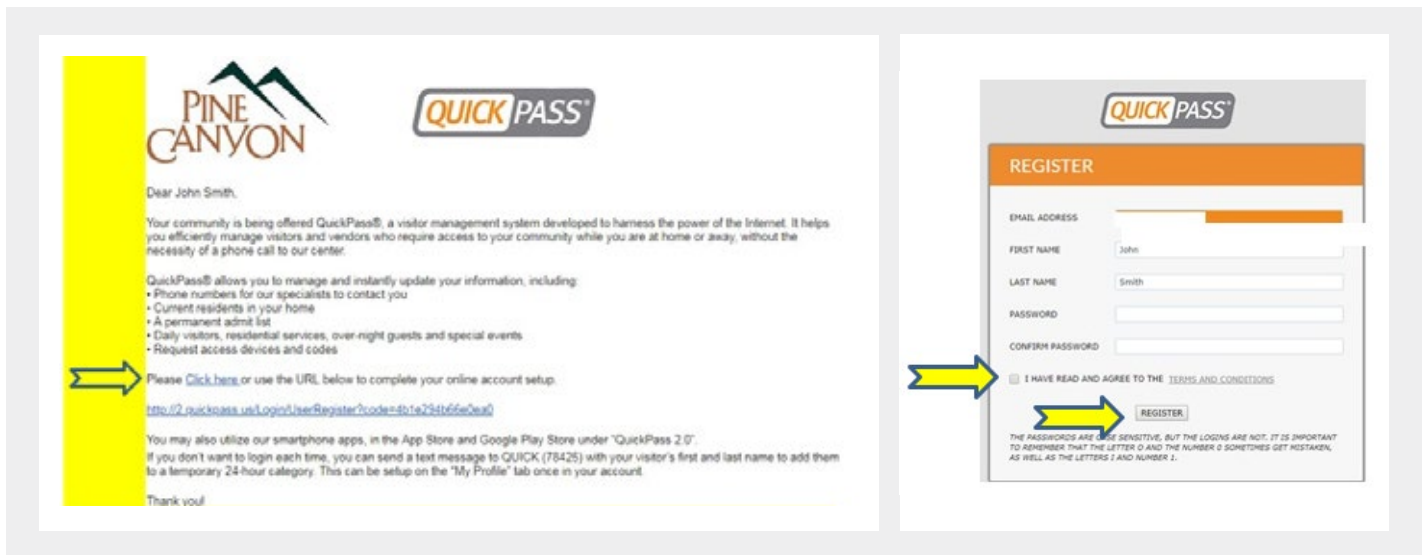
PINE CANYON

QUICK PASS®

Dear John Smith,

Your community is being offered QuickPass®, a visitor management system developed to harness the power of the Internet. It helps you efficiently manage visitors and vendors who require access to your community while you are at home or away, without the necessity of a phone call to our center.

QuickPass® allows you to manage and instantly update your information, including:
• Phone numbers for our specialists to contact you
• Current residents in your home
• A permanent admit list
• Daily visitors, residential services, over-night guests and special events
• Request access devices and codes

Please Click here or use the URL below to complete your online account setup.

http://2.quickpass.us/Login/UserRegister?code=4b1e294b66e0ea0

You may also utilize our smartphone apps, in the App Store and Google Play Store under "QuickPass 2.0".
If you don't want to login each time, you can send a text message to QUICK (78425) with your visitor's first and last name to add them to a temporary 24-hour category. This can be setup on the "My Profile" tab once in your account.

Thank you!

QUICK PASS®

REGISTER

EMAIL ADDRESS

FIRST NAME John

LAST NAME Smith

PASSWORD

CONFIRM PASSWORD

I HAVE READ AND AGREE TO THE TERMS AND CONDITIONS

REGISTER

THE PASSWORDS ARE CASE SENSITIVE, BUT THE LOGINS ARE NOT. IT IS IMPORTANT TO REMEMBER THAT THE LETTER O AND THE NUMBER 0 SOMETIMES GET MISTAKEN, AS WELL AS THE LETTERS I AND NUMBER 1.